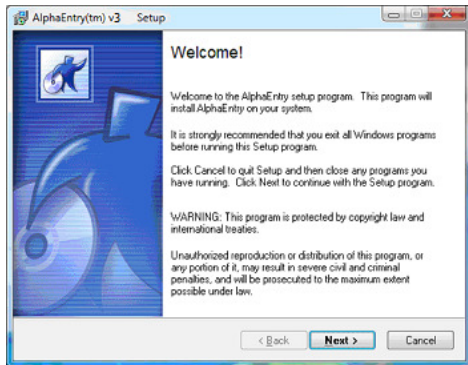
AlphaEntry(tm) v3 Setup

Welcome!

Welcome to the AlphaEntry setup program. This program will install AlphaEntry on your system.

It is strongly recommended that you exit all Windows programs before running this Setup program.

Click Cancel to quit Setup and then close any programs you have running. Click Next to continue with the Setup program.

WARNING: This program is protected by copyright law and international treaties.

Unauthorized reproduction or distribution of this program, or any portion of it, may result in severe civil and criminal penalties, and will be prosecuted to the maximum extent possible under law.

< Back Next > Cancel